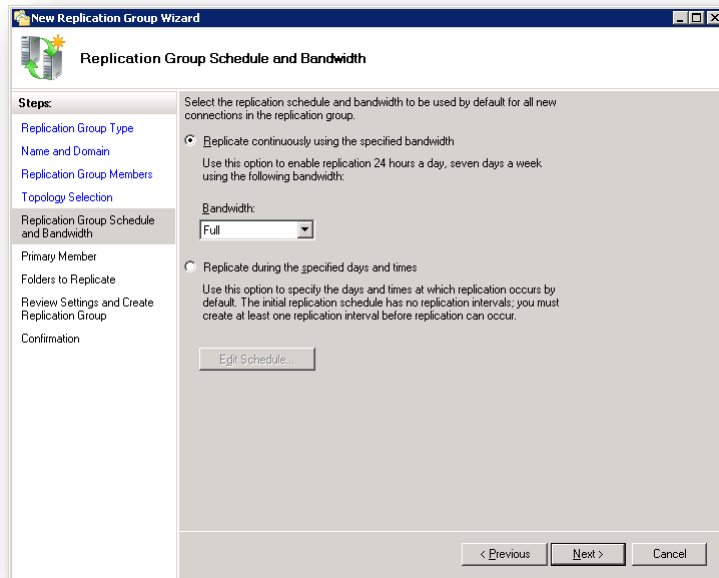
New Replication Group Wizard

Replication Group Schedule and Bandwidth

Steps:
Replication Group Type
Name and Domain
Replication Group Members
Topology Selection
Replication Group Schedule and Bandwidth
Primary Member
Folders to Replicate
Review Settings and Create Replication Group
Confirmation

Select the replication schedule and bandwidth to be used by default for all new connections in the replication group.

Replicate continuously using the specified bandwidth

Use this option to enable replication 24 hours a day, seven days a week using the following bandwidth:

Bandwidth:
Full

Replicate during the specified days and times

Use this option to specify the days and times at which replication occurs by default. The initial replication schedule has no replication intervals; you must create at least one replication interval before replication can occur.

Edit Schedule...

< Previous
Next >
Cancel